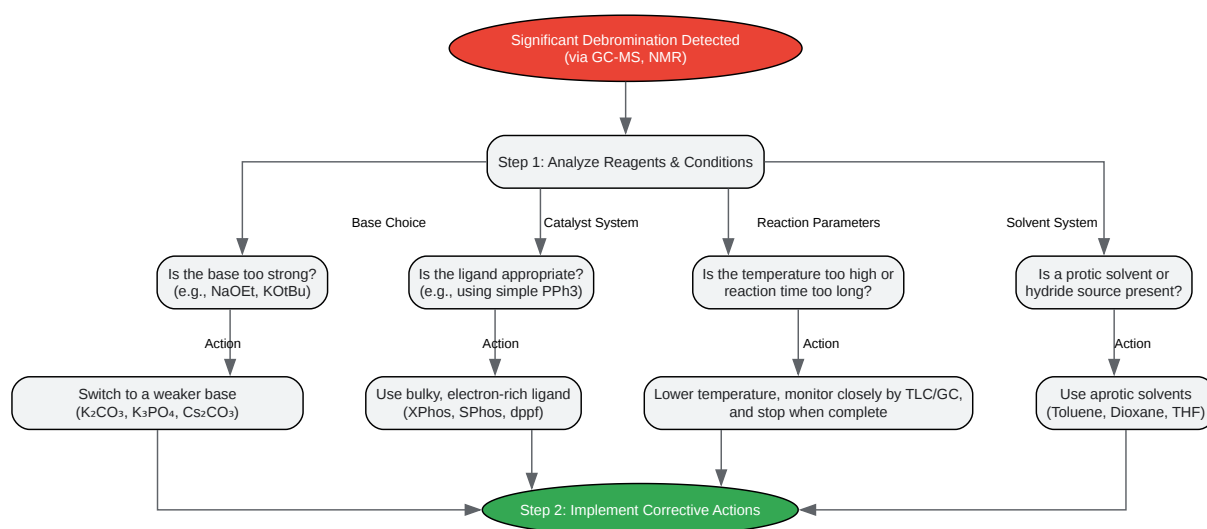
Significant Debromination Detected
(via GC-MS, NMR)

Step 1: Analyze Reagents & Conditions

Base Choice

Catalyst System

Reaction Parameters

Solvent System

Is the base too strong?
(e.g., NaOEt, KOtBu)

Is the ligand appropriate?
(e.g., using simple PPh3)

Is the temperature too high or
reaction time too long?

Is a protic solvent or
hydride source present?

Action

Action

Action

Action

Switch to a weaker base
($K_2CO_3$, $K_3PO_4$, $Cs_2CO_3$)

Use bulky, electron-rich ligand
(XPhos, SPhos, dppf)

Lower temperature, monitor closely by TLC/GC,
and stop when complete

Use aprotic solvents
(Toluene, Dioxane, THF)

Step 2: Implement Corrective Actions